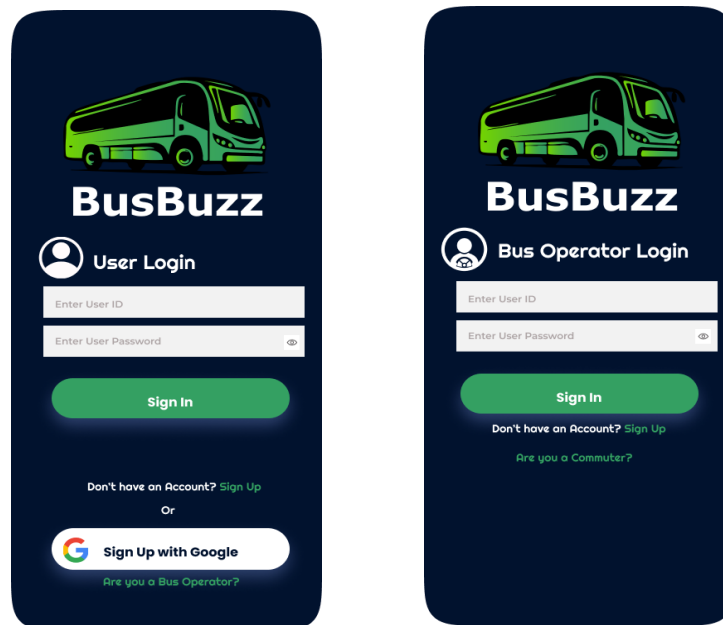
BusBuzz

User Login

Enter User ID

Enter User Password

Sign In

Don't have an Account? Sign Up

Or

Sign Up with Google

Are you a Bus Operator?

BusBuzz

Bus Operator Login

Enter User ID

Enter User Password

Sign In

Don't have an Account? Sign Up

Are you a Commuter?